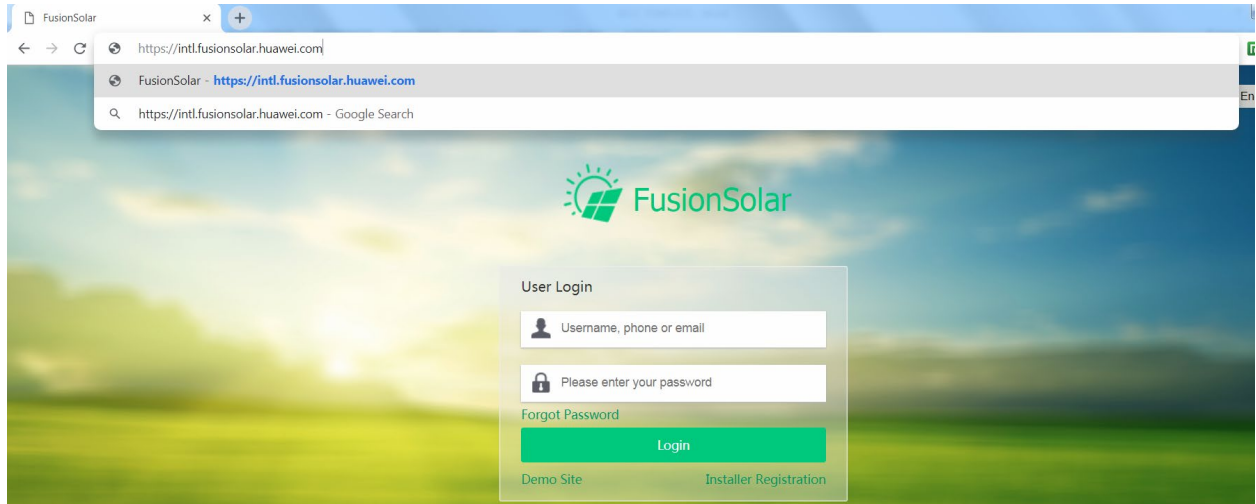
FusionSolar
×
+

https://intl.fusionsolar.huawei.com

FusionSolar - https://intl.fusionsolar.huawei.com

https://intl.fusionsolar.huawei.com - Google Search

En

FusionSolar

User Login

Username, phone or email

Please enter your password

Forgot Password

Login

Demo Site

Installer Registration